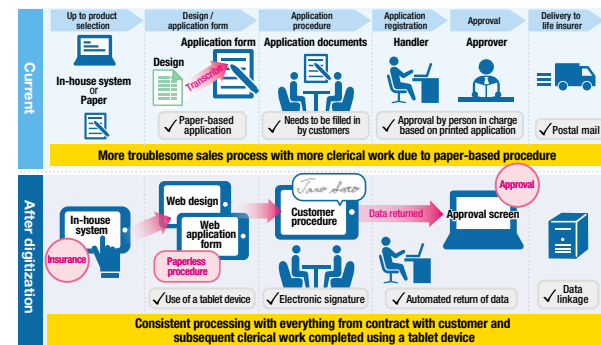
Up to product selection

Design / application form

Application procedure

Application registration

Approval

Delivery to life insurer

Current

In-house system or Paper

Design

Transcribe

Application form

Paper-based application

Application documents

Needs to be filled in by customers

Handler

Approver

Approval by person in charge based on printed application

Postal mail

More troublesome sales process with more clerical work due to paper-based procedure

After digitization

In-house system

Insurance

Web design

Web application form

Paperless procedure

Use of a tablet device

Taro Sato

Customer procedure

Electronic signature

Data returned

Approval

Approval screen

Automated return of data

Data linkage

Consistent processing with everything from contract with customer and subsequent clerical work completed using a tablet device